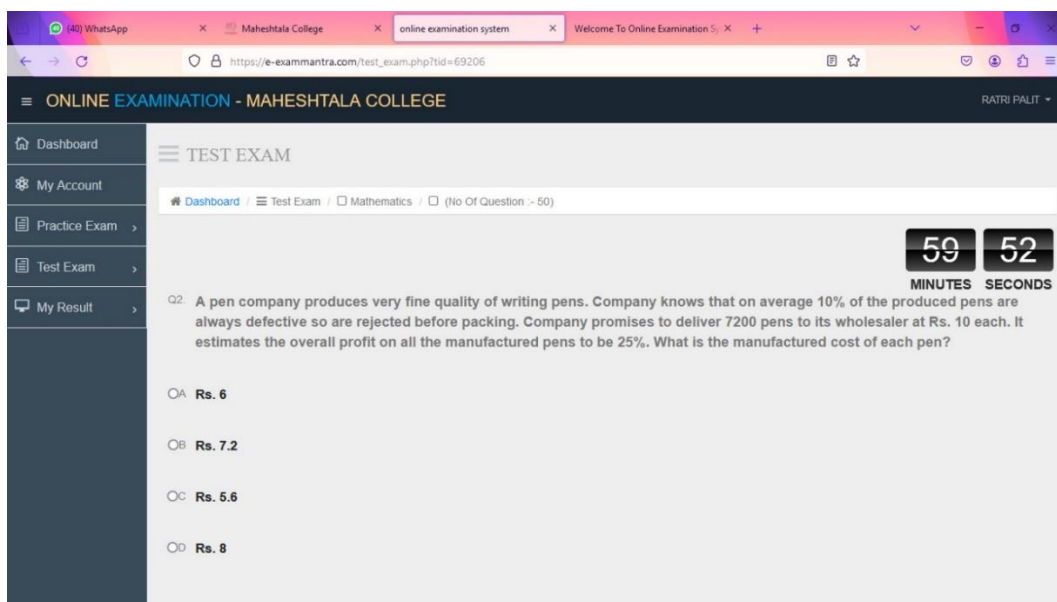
(40) WhatsApp ×
Maheshtala College ×
online examination system ×
Welcome To Online Examination S ×
+

https://e-exammantra.com/test_exam.php?tid=69206

≡ ONLINE EXAMINATION - MAHESHTALA COLLEGE
RATRI PALIT

Dashboard
My Account
Practice Exam
Test Exam
My Result

TEST EXAM

Dashboard / Test Exam / Mathematics / (No Of Question :- 50)

59 52
MINUTES SECONDS

Q2. A pen company produces very fine quality of writing pens. Company knows that on average 10% of the produced pens are always defective so are rejected before packing. Company promises to deliver 7200 pens to its wholesaler at Rs. 10 each. It estimates the overall profit on all the manufactured pens to be 25%. What is the manufactured cost of each pen?

A Rs. 6

B Rs. 7.2

C Rs. 5.6

D Rs. 8